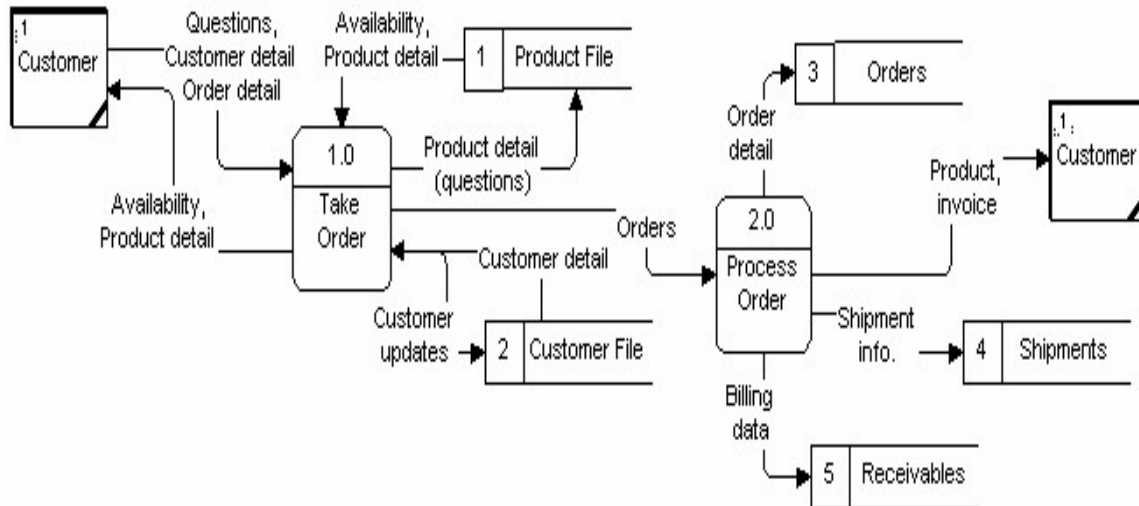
1
Customer

Questions,
Customer detail
Order detail

Availability,
Product detail

1 | Product File

3 | Orders

Order
detail

1
Customer

1.0
Take
Order

Product detail
(questions)

Availability,
Product detail

Orders

2.0
Process
Order

Product,
invoice

Customer detail

Customer
updates

2 | Customer File

Shipment
info.

4 | Shipments

Billing
data

5 | Receivables